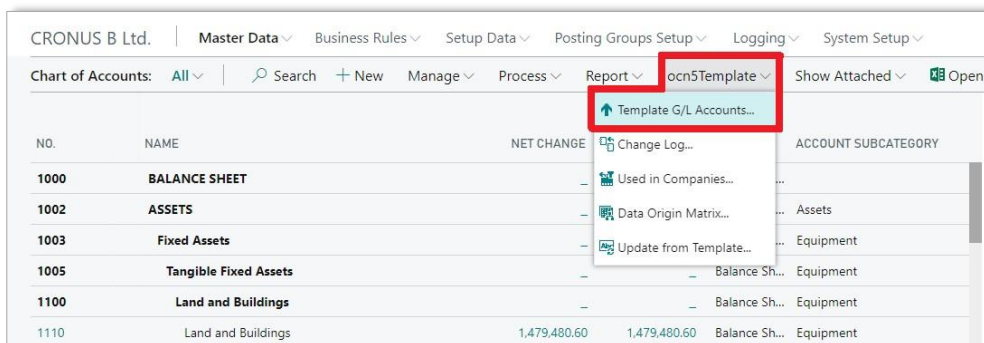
CRONUS B Ltd. | Master Data ∨ Business Rules ∨ Setup Data ∨ Posting Groups Setup ∨ Logging ∨ System Setup ∨

Chart of Accounts: All ∨ | Search + New Manage ∨ Process ∨ Report ∨ ocn5Template ∨ Show Attached ∨ Open

Template G/L Accounts...
Change Log...
Used in Companies...
Data Origin Matrix...
Update from Template...

| NO. | NAME | NET CHANGE | | | ACCOUNT SUBCATEGORY |
|---|---|---|---|---|---|
| 1000 | BALANCE SHEET | _ | | ... | |
| 1002 | ASSETS | _ | | ... | Assets |
| 1003 | Fixed Assets | _ | | ... | Equipment |
| 1005 | Tangible Fixed Assets | _ | _ | Balance Sh... | Equipment |
| 1100 | Land and Buildings | _ | _ | Balance Sh... | Equipment |
| 1110 | Land and Buildings | 1,479,480.60 | 1,479,480.60 | Balance Sh... | Equipment |